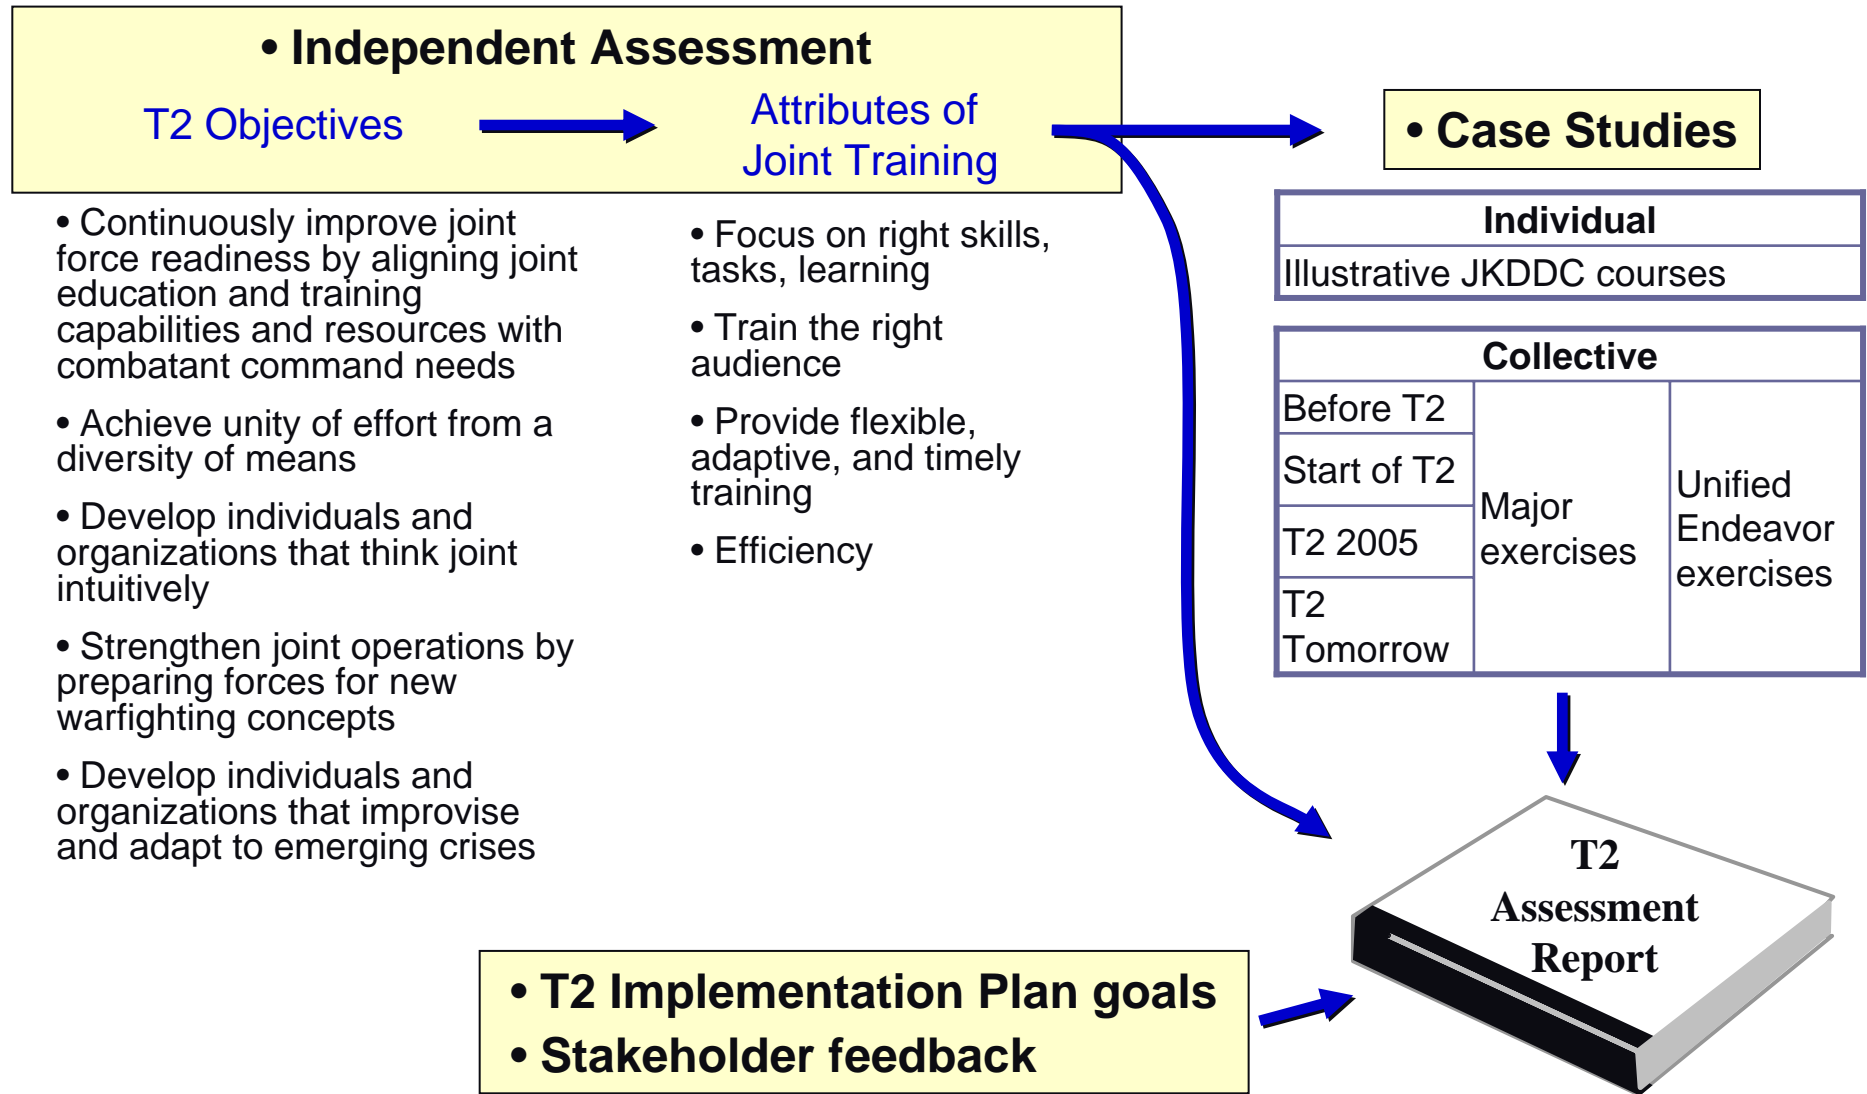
• Independent Assessment

T2 Objectives

Attributes of Joint Training

• Case Studies

• Continuously improve joint force readiness by aligning joint education and training capabilities and resources with combatant command needs

• Achieve unity of effort from a diversity of means

• Develop individuals and organizations that think joint intuitively

• Strengthen joint operations by preparing forces for new warfighting concepts

• Develop individuals and organizations that improvise and adapt to emerging crises

• Focus on right skills, tasks, learning

• Train the right audience

• Provide flexible, adaptive, and timely training

• Efficiency

| Individual |
|---|
| Illustrative JKDDC courses |

| Collective | | |
|---|---|---|
| Before T2 | Major exercises | Unified Endeavor exercises |
| Start of T2 | | |
| T2 2005 | | |
| T2 Tomorrow | | |

T2 Assessment Report

• T2 Implementation Plan goals
• Stakeholder feedback